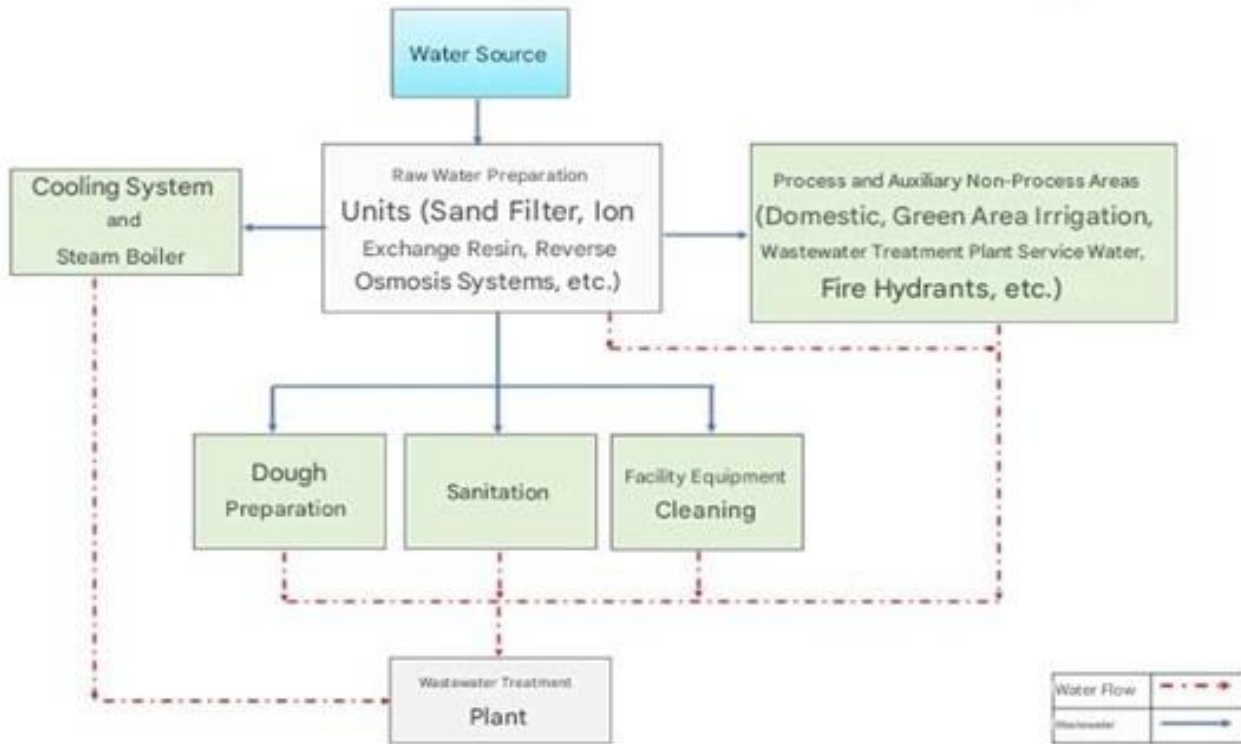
Water Source

Cooling System and Steam Boiler

Raw Water Preparation Units (Sand Filter, Ion Exchange Resin, Reverse Osmosis Systems, etc.)

Process and Auxiliary Non-Process Areas (Domestic, Green Area Irrigation, Wastewater Treatment Plant Service Water, Fire Hydrants, etc.)

Dough Preparation

Sanitation

Facility Equipment Cleaning

Wastewater Treatment Plant

| Water Flow | |
|---|---|
| Wastewater | |